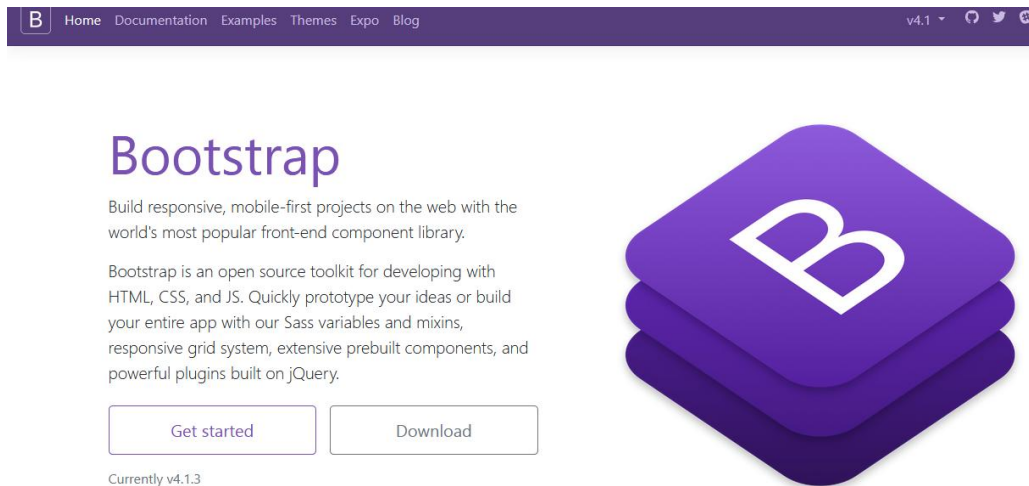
B Home Documentation Examples Themes Expo Blog v4.1

Bootstrap

Build responsive, mobile-first projects on the web with the world's most popular front-end component library.

Bootstrap is an open source toolkit for developing with HTML, CSS, and JS. Quickly prototype your ideas or build your entire app with our Sass variables and mixins, responsive grid system, extensive prebuilt components, and powerful plugins built on jQuery.

Get started Download

Currently v4.1.3

B